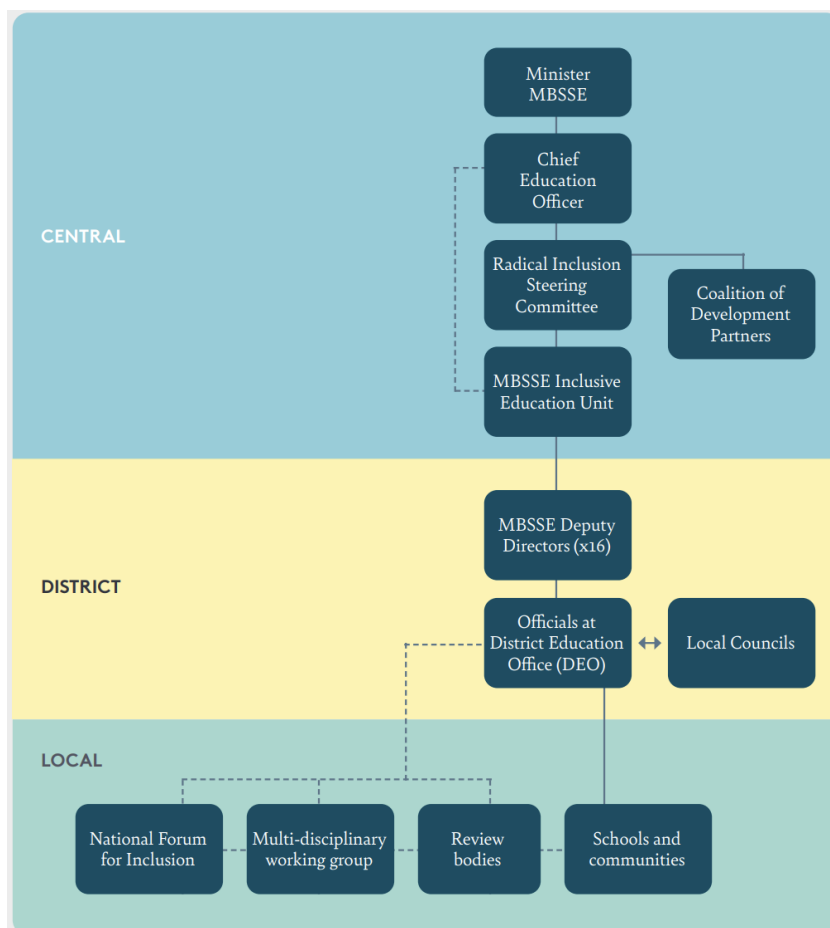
CENTRAL

Minister MBSSE

Chief Education Officer

Radical Inclusion Steering Committee

Coalition of Development Partners

MBSSE Inclusive Education Unit

DISTRICT

MBSSE Deputy Directors (x16)

Officials at District Education Office (DEO)

Local Councils

LOCAL

National Forum for Inclusion

Multi-disciplinary working group

Review bodies

Schools and communities